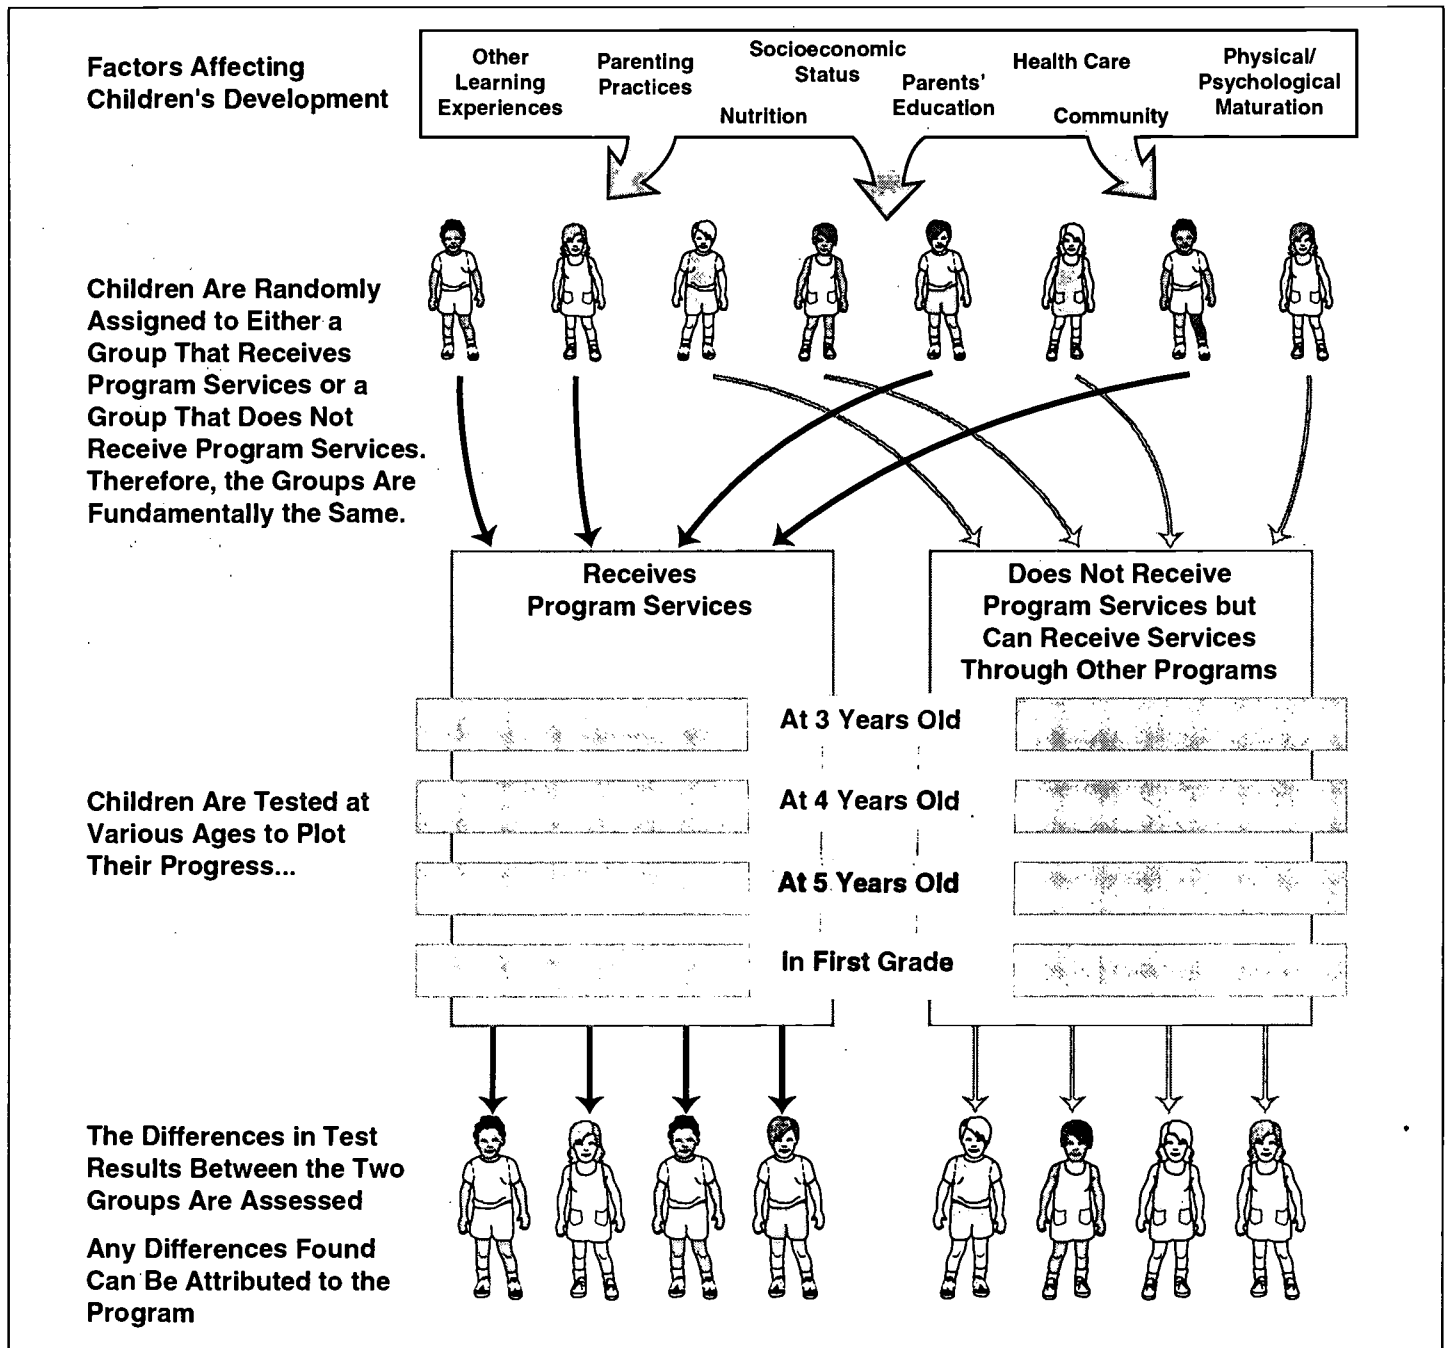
Factors Affecting Children's Development

Other Learning Experiences

Parenting Practices

Socioeconomic Status

Nutrition

Parents' Education

Health Care

Community

Physical/ Psychological Maturation

Children Are Randomly Assigned to Either a Group That Receives Program Services or a Group That Does Not Receive Program Services. Therefore, the Groups Are Fundamentally the Same.

Receives Program Services

Does Not Receive Program Services but Can Receive Services Through Other Programs

At 3 Years Old

Children Are Tested at Various Ages to Plot Their Progress...

At 4 Years Old

At 5 Years Old

In First Grade

The Differences in Test Results Between the Two Groups Are Assessed

Any Differences Found Can Be Attributed to the Program